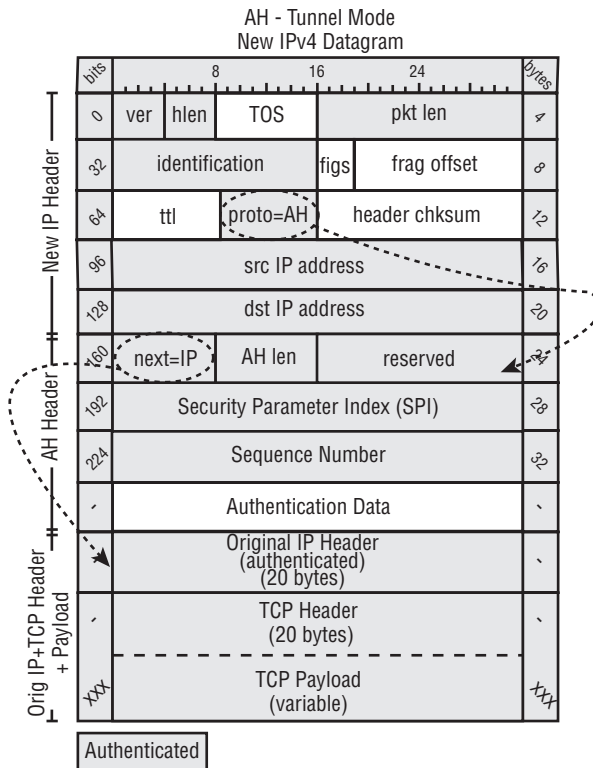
AH - Tunnel Mode
New IPv4 Datagram

| bits | 8 | 16 | 24 | bytes |
|---|---|---|---|---|
| 0 | ver, hlen, TOS | | pkt len | 4 |
| 32 | identification | | figs, frag offset | 8 |
| 64 | ttl | proto=AH | header chksum | 12 |
| 96 | src IP address | | | 16 |
| 128 | dst IP address | | | 20 |
| 160 | next=IP | AH len | reserved | 24 |
| 192 | Security Parameter Index (SPI) | | | 28 |
| 224 | Sequence Number | | | 32 |
| - | Authentication Data | | | - |
| | Original IP Header (authenticated) (20 bytes) | | | - |
| - | TCP Header (20 bytes) | | | - |
| xxx | TCP Payload (variable) | | | xxx |

New IP Header
AH Header
Orig IP+TCP Header + Payload

Authenticated